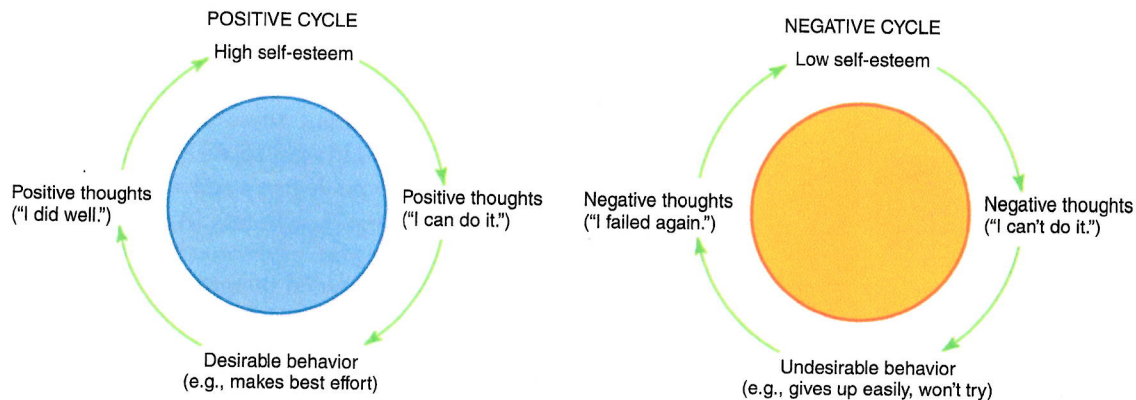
POSITIVE CYCLE

High self-esteem

Positive thoughts
("I can do it.")

Desirable behavior
(e.g., makes best effort)

Positive thoughts
("I did well.")

NEGATIVE CYCLE

Low self-esteem

Negative thoughts
("I can't do it.")

Undesirable behavior
(e.g., gives up easily, won't try)

Negative thoughts
("I failed again.")